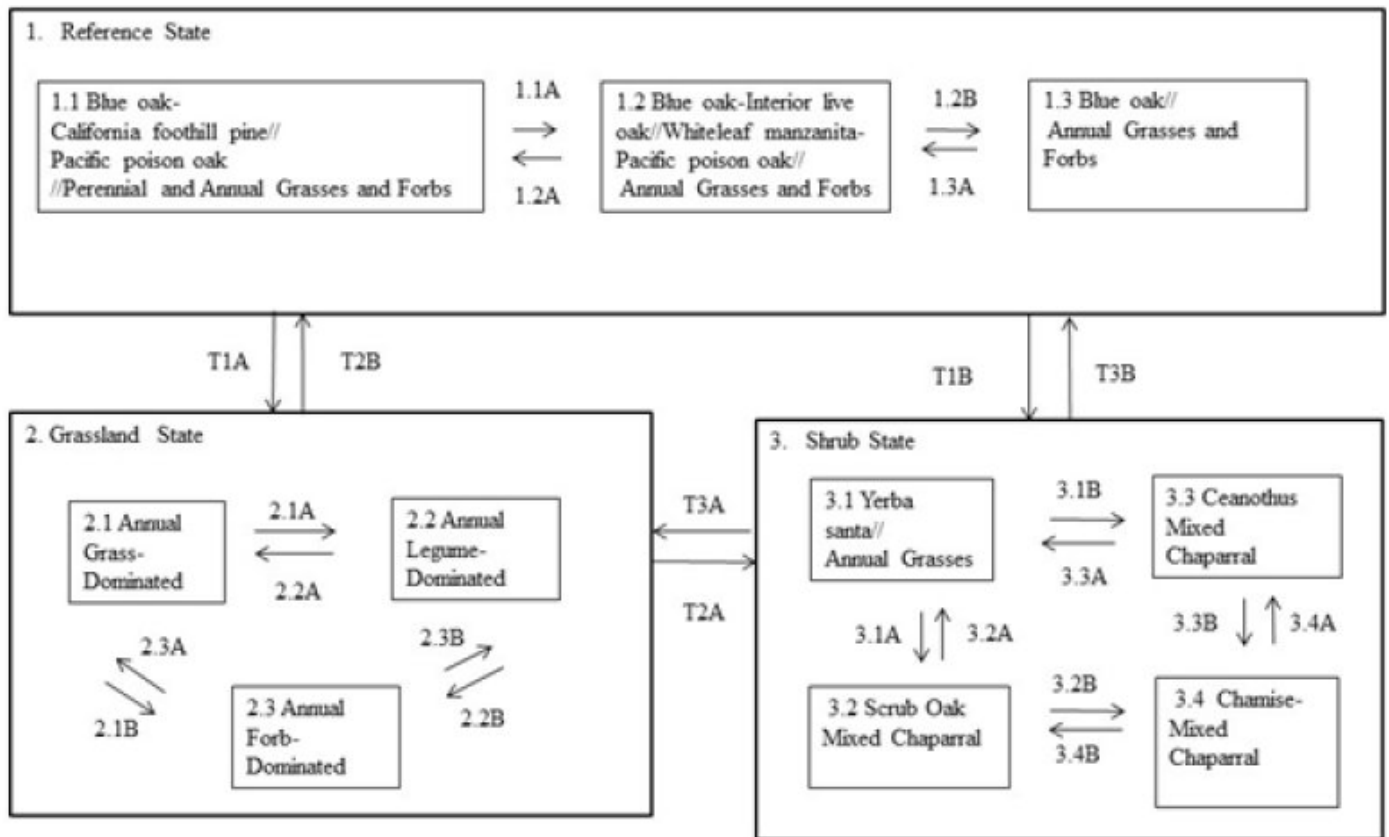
1. Reference State

1.1 Blue oak-California foothill pine// Pacific poison oak //Perennial and Annual Grasses and Forbs

1.1A

1.2A

1.2 Blue oak-Interior live oak//Whiteleaf manzanita-Pacific poison oak// Annual Grasses and Forbs

1.2B

1.3A

1.3 Blue oak// Annual Grasses and Forbs

T1A

T2B

T1B

T3B

2. Grassland State

2.1 Annual Grass-Dominated

2.1A

2.2A

2.2 Annual Legume-Dominated

2.3A

2.1B

2.3 Annual Forb-Dominated

2.3B

2.2B

T3A

T2A

3. Shrub State

3.1 Yerba santa// Annual Grasses

3.1B

3.3A

3.3 Ceanothus Mixed Chaparral

3.1A

3.2A

3.3B

3.4A

3.2 Scrub Oak Mixed Chaparral

3.2B

3.4B

3.4 Chamise-Mixed Chaparral